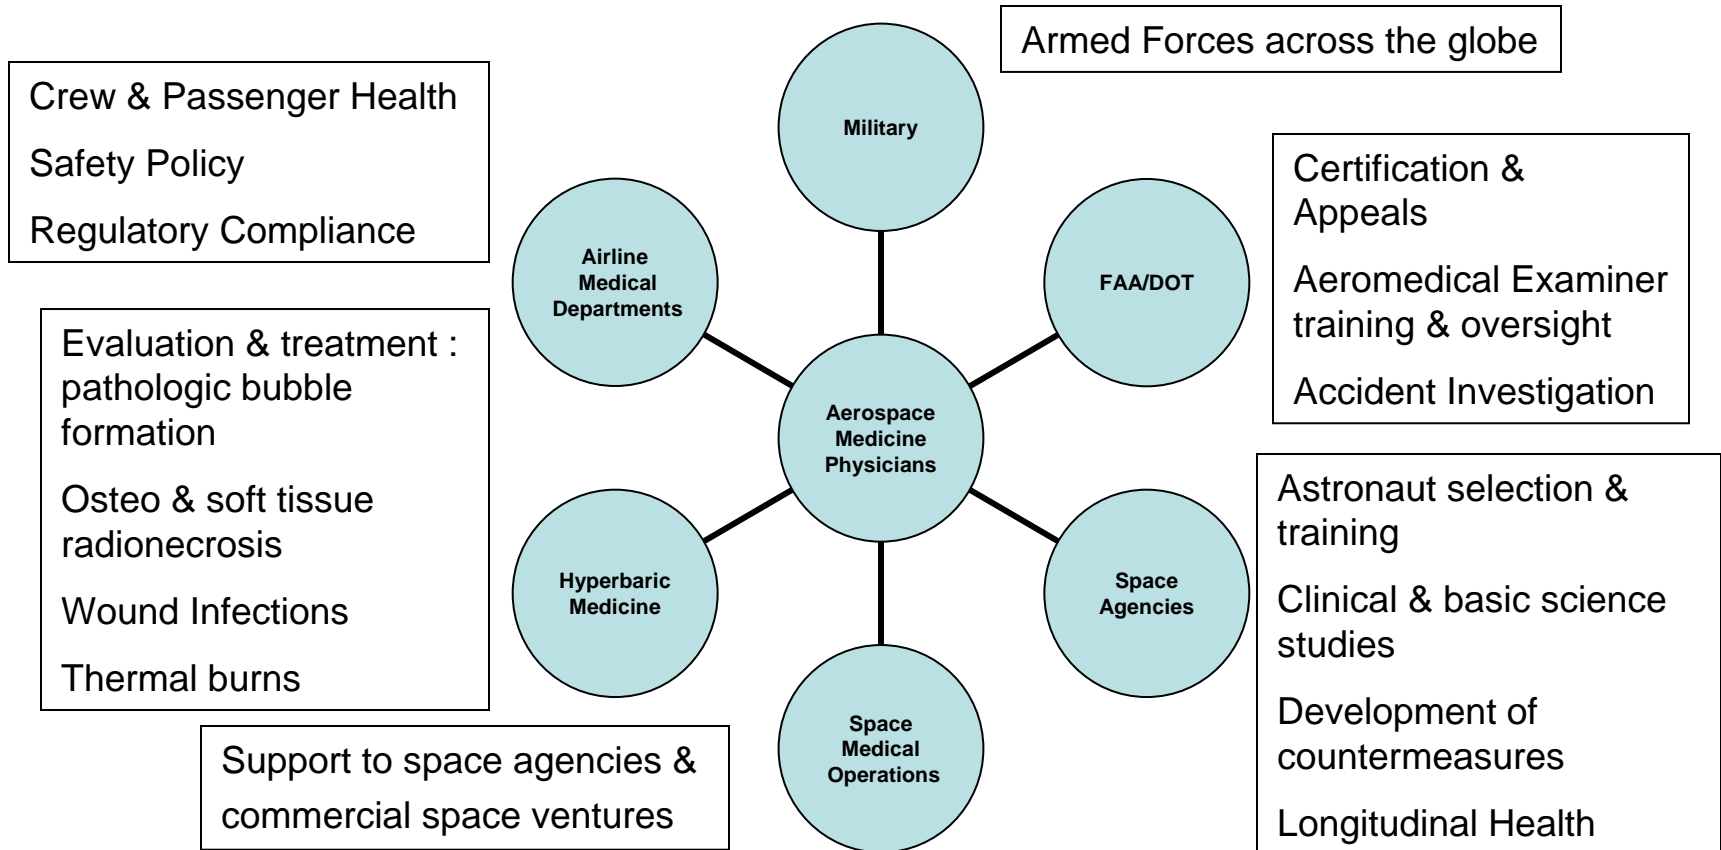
Armed Forces across the globe

Crew & Passenger Health

Safety Policy

Regulatory Compliance

Military

Certification & Appeals

Aeromedical Examiner training & oversight

Accident Investigation

Airline Medical Departments

FAA/DOT

Evaluation & treatment : pathologic bubble formation

Osteo & soft tissue radionecrosis

Wound Infections

Thermal burns

Aerospace Medicine Physicians

Astronaut selection & training

Clinical & basic science studies

Development of countermeasures

Longitudinal Health

Hyperbaric Medicine

Space Agencies

Space Medical Operations

Support to space agencies & commercial space ventures